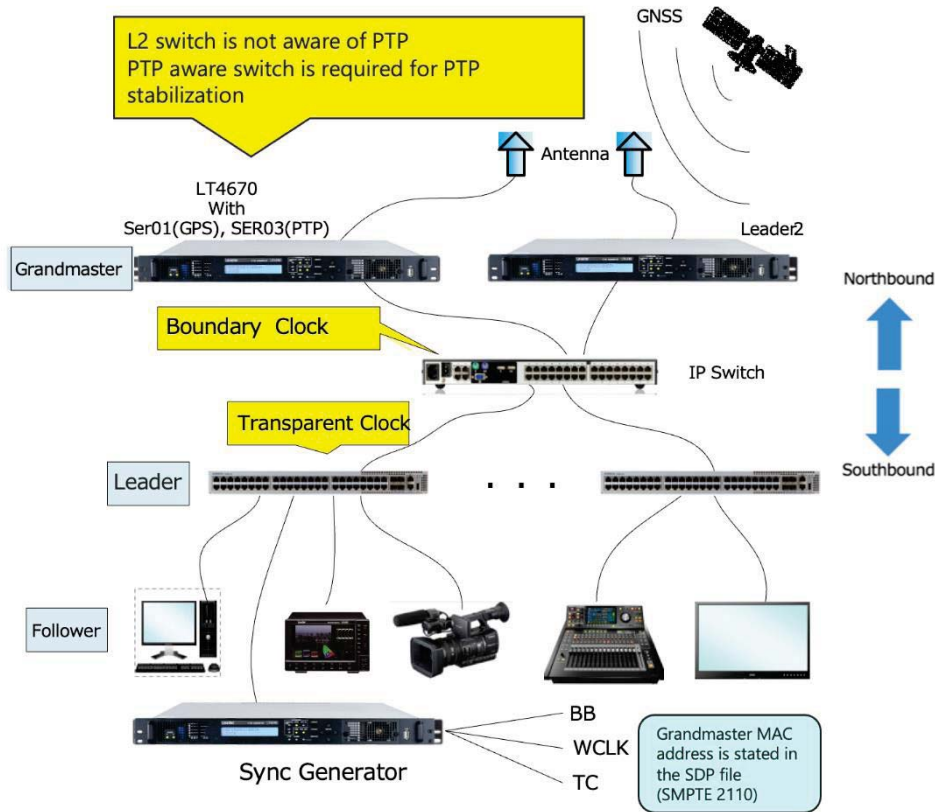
L2 switch is not aware of PTP
PTP aware switch is required for PTP stabilization

GNSS

Antenna

LT4670
With
Ser01(GPS), SER03(PTP)

Leader2

Grandmaster

Northbound

Boundary Clock

IP Switch

Transparent Clock

Leader

. . .

Southbound

Follower

BB

WCLK

TC

Sync Generator

Grandmaster MAC address is stated in the SDP file (SMPTE 2110)